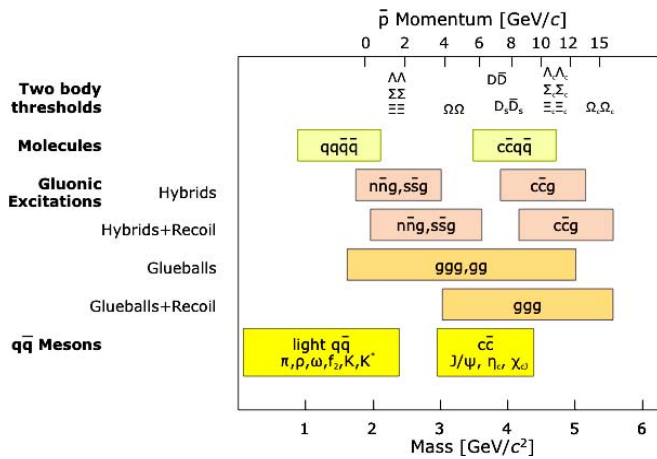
$\bar{p}$ Momentum [GeV/$c$]

0 2 4 6 8 10 12 15

Two body thresholds

$\Lambda\bar{\Lambda}$
$\Sigma\bar{\Sigma}$
$\Xi\bar{\Xi}$

$\Omega\bar{\Omega}$

$D\bar{D}$
$D_s\bar{D}_s$

$\Lambda_c\bar{\Lambda}_c$
$\Sigma_c\bar{\Sigma}_c$
$\Xi_c\bar{\Xi}_c$

$\Omega_c\bar{\Omega}_c$

Molecules

$q\bar{q}q\bar{q}$

$c\bar{c}q\bar{q}$

Gluonic Excitations

Hybrids

$n\bar{n}g, s\bar{s}g$

$c\bar{c}g$

Hybrids+Recoil

$n\bar{n}g, s\bar{s}g$

$c\bar{c}g$

Glueballs

ggg,gg

Glueballs+Recoil

ggg

$q\bar{q}$ Mesons

light $q\bar{q}$
$\pi,\rho,\omega,f_2,K,K^*$

$c\bar{c}$
$J/\psi,\ \eta_c,\ \chi_{cJ}$

1 2 3 4 5 6

Mass [GeV/$c^2$]